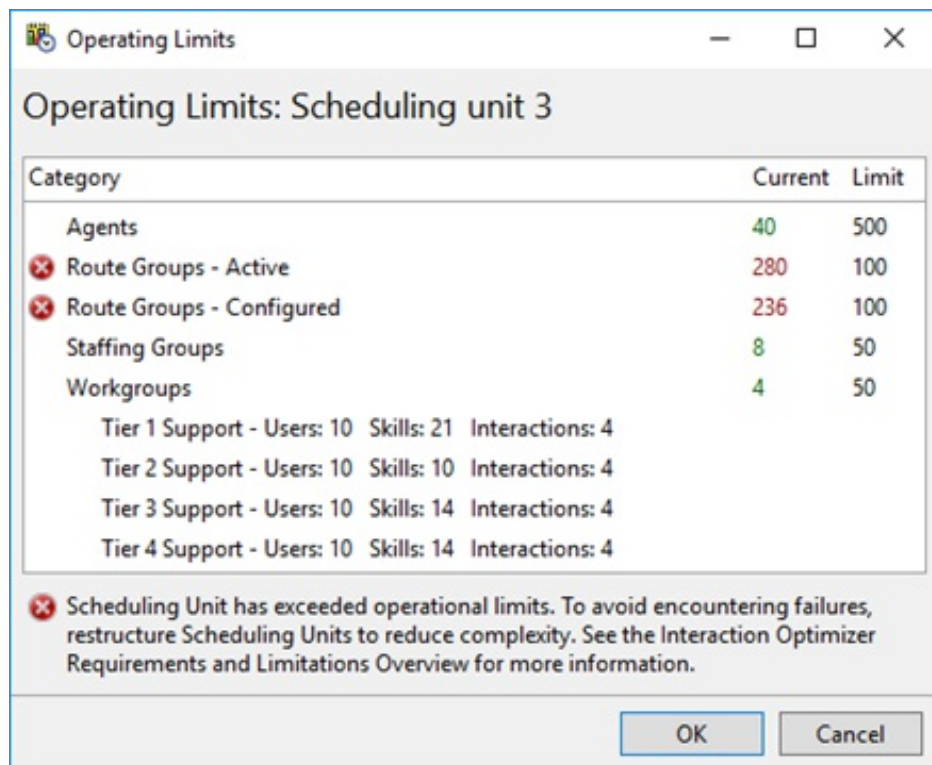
Operating Limits

Operating Limits: Scheduling unit 3

| Category | Current | Limit |
|---|---|---|
| Agents | 40 | 500 |
| Route Groups - Active | 280 | 100 |
| Route Groups - Configured | 236 | 100 |
| Staffing Groups | 8 | 50 |
| Workgroups | 4 | 50 |
| Tier 1 Support - Users: 10 Skills: 21 Interactions: 4 | | |
| Tier 2 Support - Users: 10 Skills: 10 Interactions: 4 | | |
| Tier 3 Support - Users: 10 Skills: 14 Interactions: 4 | | |
| Tier 4 Support - Users: 10 Skills: 14 Interactions: 4 | | |

Scheduling Unit has exceeded operational limits. To avoid encountering failures, restructure Scheduling Units to reduce complexity. See the Interaction Optimizer Requirements and Limitations Overview for more information.

OK
Cancel